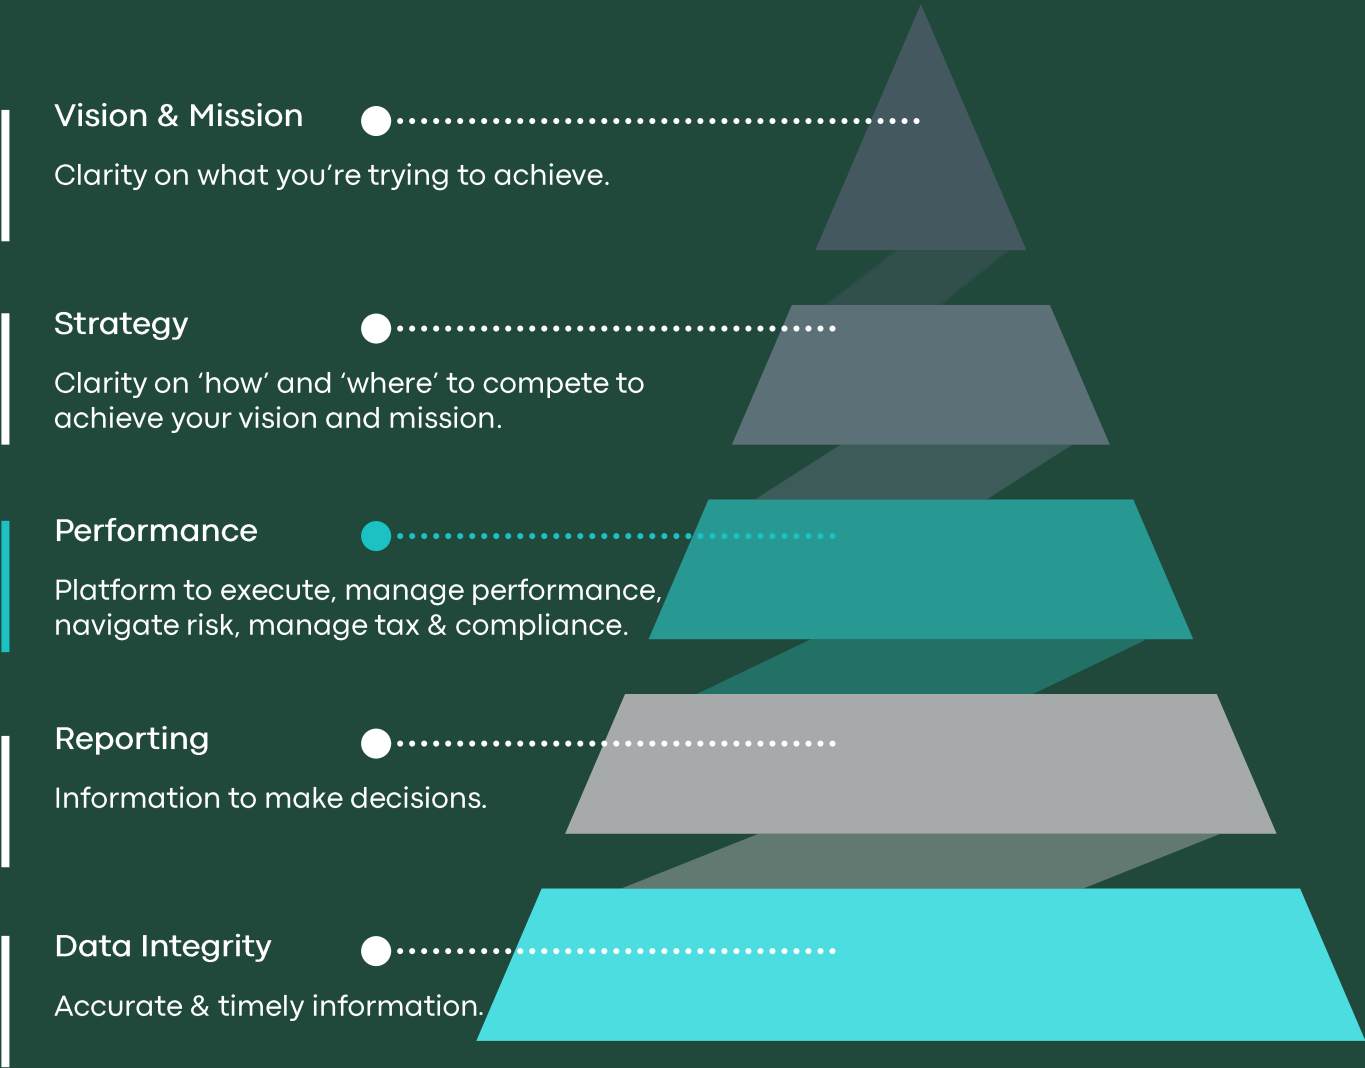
Vision & Mission

Clarity on what you’re trying to achieve.

Strategy

Clarity on ‘how’ and ‘where’ to compete to achieve your vision and mission.

Performance

Platform to execute, manage performance, navigate risk, manage tax & compliance.

Reporting

Information to make decisions.

Data Integrity

Accurate & timely information.